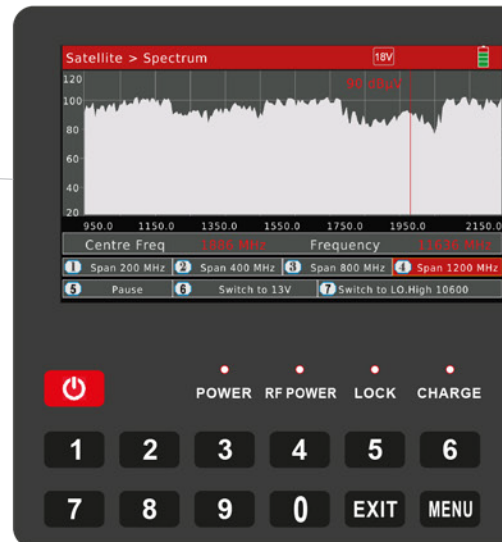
Satellite > Spectrum
18V
120
100
80
60
40
20
90 dBμV
950.0 1150.0 1350.0 1550.0 1750.0 1950.0 2150.0
Centre Freq 1886 MHz Frequency 11636 MHz
1 Span 200 MHz
2 Span 400 MHz
3 Span 800 MHz
4 Span 1200 MHz
5 Pause
6 Switch to 13V
7 Switch to LO.High 10600

POWER RF POWER LOCK CHARGE

1 2 3 4 5 6
7 8 9 0 EXIT MENU